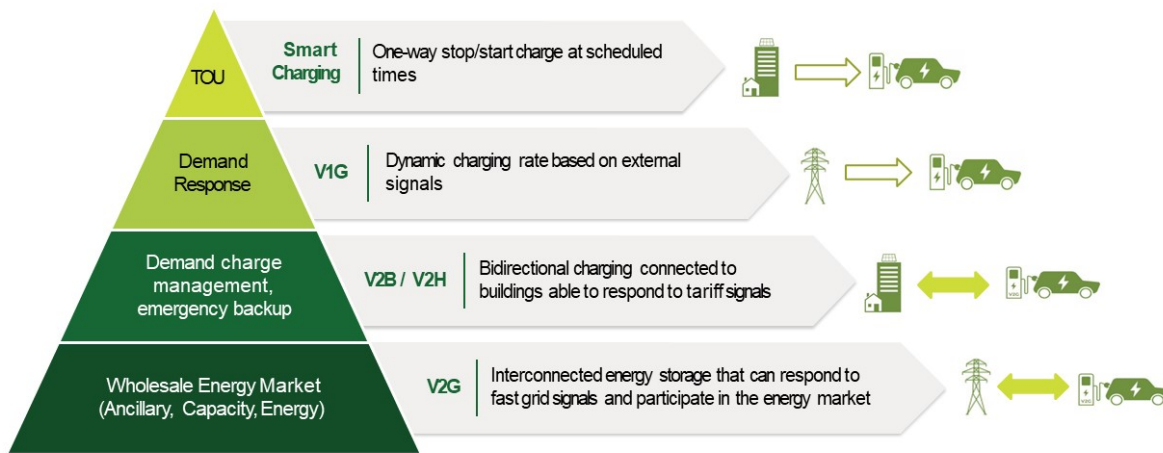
TOU

Smart Charging

One-way stop/start charge at scheduled times

Demand Response

V1G

Dynamic charging rate based on external signals

Demand charge management, emergency backup

V2B / V2H

Bidirectional charging connected to buildings able to respond to tariff signals

Wholesale Energy Market (Ancillary, Capacity, Energy)

V2G

Interconnected energy storage that can respond to fast grid signals and participate in the energy market